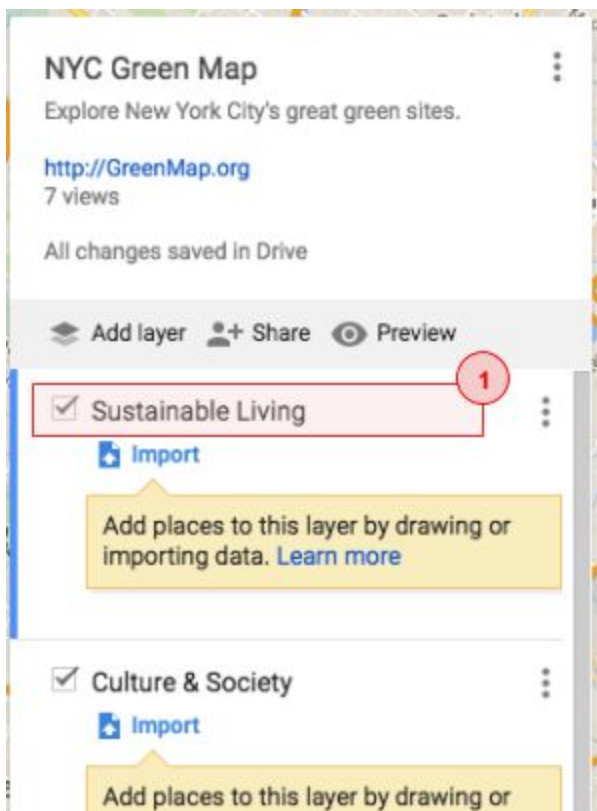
NYC Green Map

Explore New York City's great green sites.

http://GreenMap.org
7 views

All changes saved in Drive

Add layer  Share  Preview

1

Sustainable Living

Import

Add places to this layer by drawing or importing data. Learn more

Culture & Society

Import

Add places to this layer by drawing or